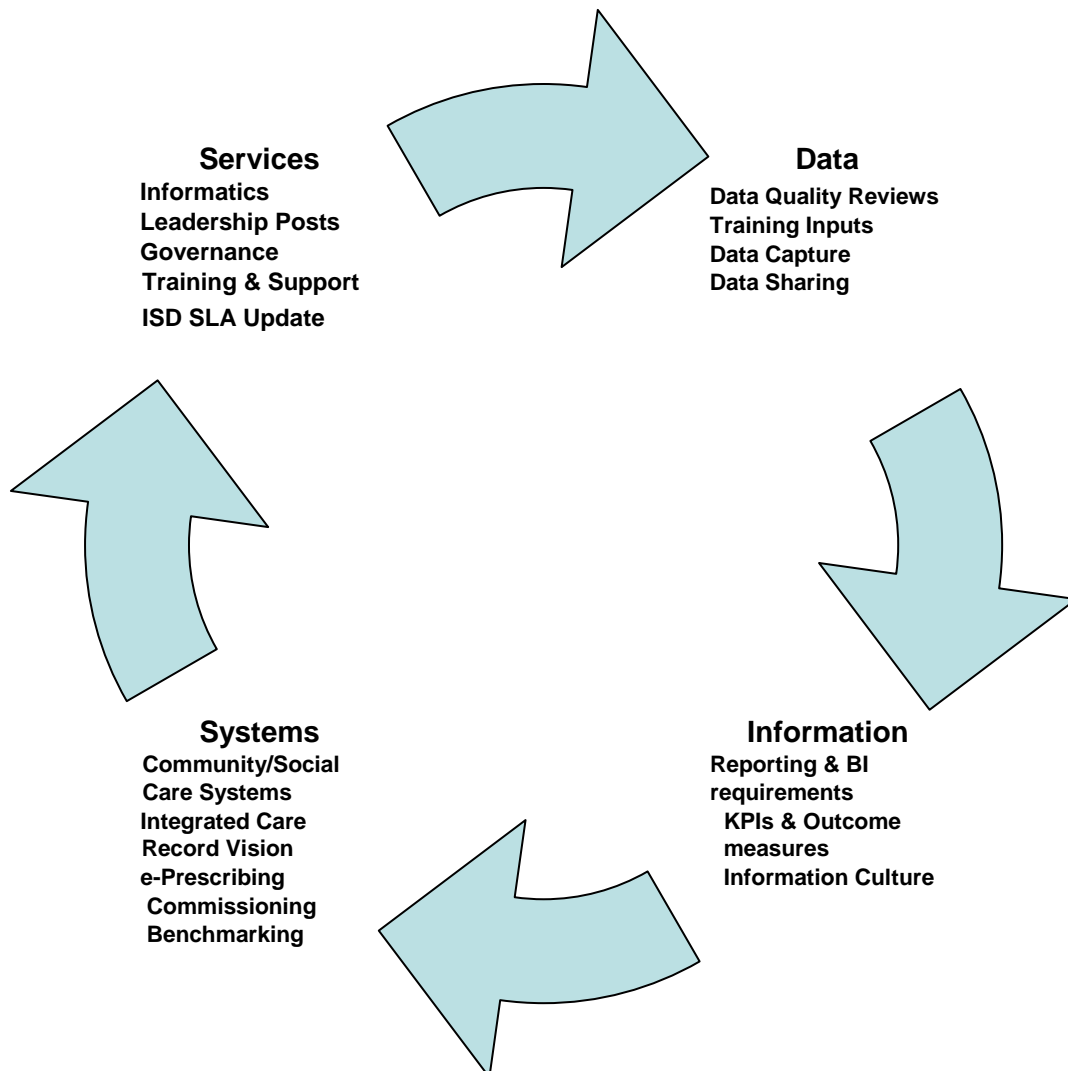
Services
Informatics
Leadership Posts
Governance
Training & Support
ISD SLA Update

Data
Data Quality Reviews
Training Inputs
Data Capture
Data Sharing

Information
Reporting & BI requirements
KPIs & Outcome measures
Information Culture

Systems
Community/Social Care Systems
Integrated Care Record Vision
e-Prescribing
Commissioning
Benchmarking